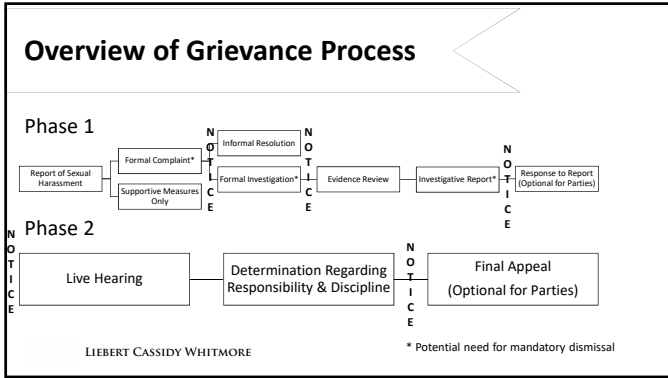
Overview of Grievance Process

Phase 1

Report of Sexual Harassment

Formal Complaint*

Supportive Measures Only

NOTICE

Informal Resolution

Formal Investigation*

NOTICE

Evidence Review

Investigative Report*

NOTICE

Response to Report (Optional for Parties)

NOTICE

Phase 2

Live Hearing

Determination Regarding Responsibility & Discipline

NOTICE

Final Appeal (Optional for Parties)

Liebert Cassidy Whitmore

* Potential need for mandatory dismissal